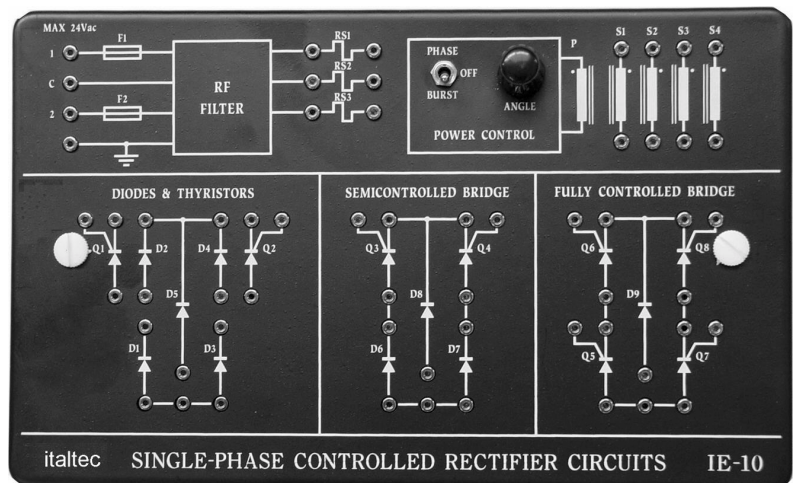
MAX 24Vac

1

C

2

F1

F2

RF FILTER

RS1

RS2

RS3

PHASE

OFF

BURST

ANGLE

POWER CONTROL

P

S1 S2 S3 S4

DIODES & THYRISTORS

Q1 D2 D4 Q2

D5

D1 D3

SEMICONTROLLED BRIDGE

Q3 Q4

D8

D6 D7

FULLY CONTROLLED BRIDGE

Q6 Q8

D9

Q5 Q7

italtec SINGLE-PHASE CONTROLLED RECTIFIER CIRCUITS IE-10